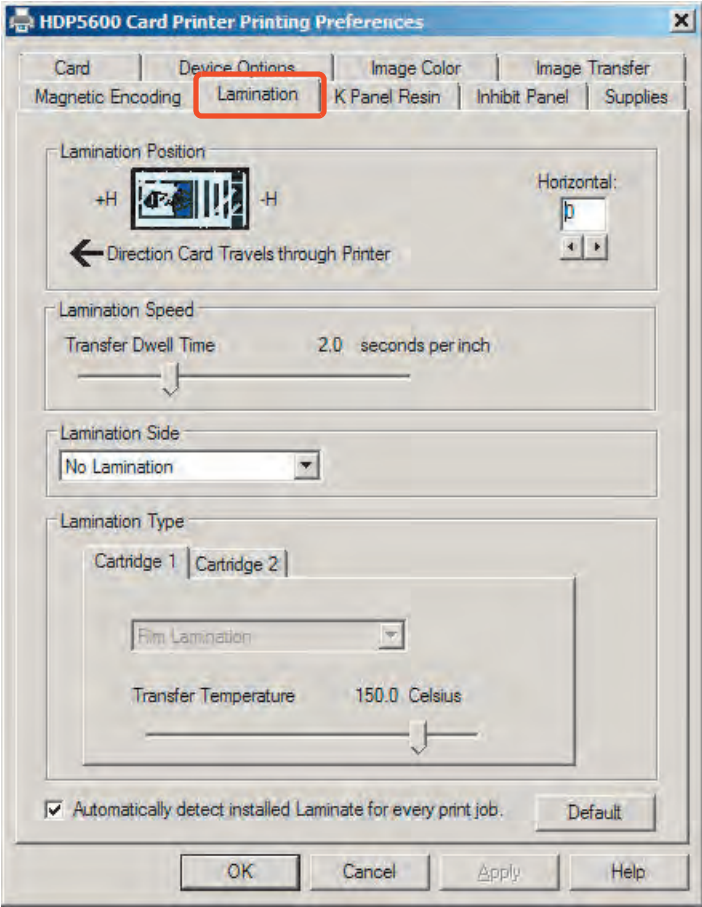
HDP5600 Card Printer Printing Preferences

Card
Device Options
Image Color
Image Transfer
Magnetic Encoding
Lamination
K Panel Resin
Inhibit Panel
Supplies

Lamination Position
+H
-H
Horizontal:
0
Direction Card Travels through Printer

Lamination Speed
Transfer Dwell Time 2.0 seconds per inch

Lamination Side
No Lamination

Lamination Type
Cartridge 1
Cartridge 2
Film Lamination
Transfer Temperature 150.0 Celsius

Automatically detect installed Laminate for every print job.
Default

OK
Cancel
Apply
Help